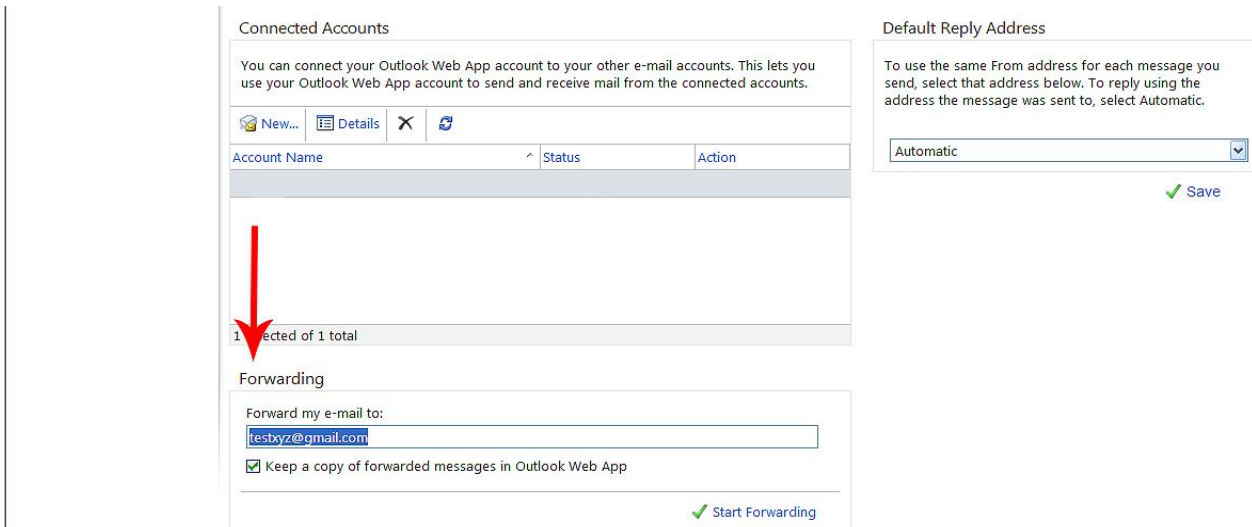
Connected Accounts

You can connect your Outlook Web App account to your other e-mail accounts. This lets you use your Outlook Web App account to send and receive mail from the connected accounts.

New... Details

| Account Name | Status | Action |
|---|---|---|
| | | |

1 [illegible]ected of 1 total

Forwarding

Forward my e-mail to:

testxyz@gmail.com

Keep a copy of forwarded messages in Outlook Web App

Start Forwarding

Default Reply Address

To use the same From address for each message you send, select that address below. To reply using the address the message was sent to, select Automatic.

Automatic

Save